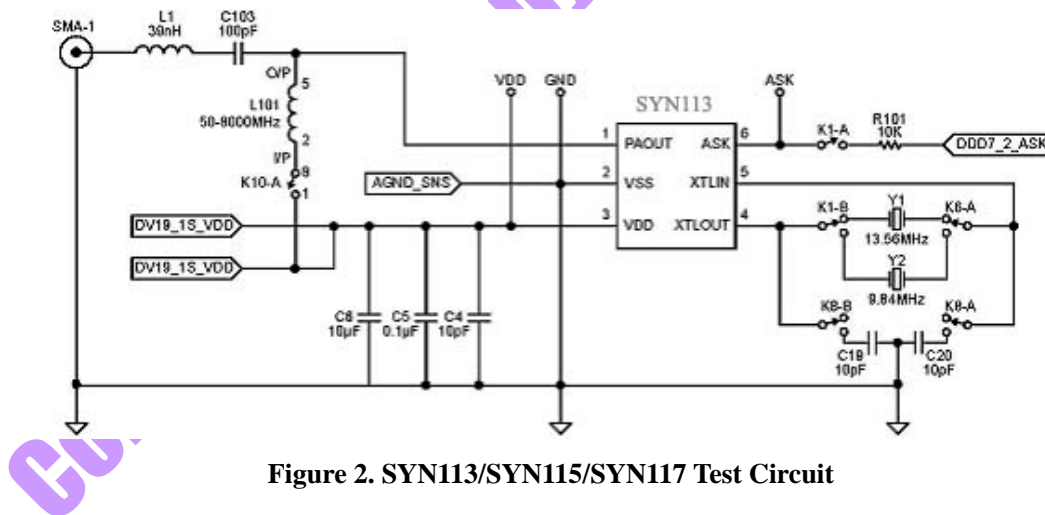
SMA-1

L1
39nH

C103
100pF

O/P
5
L101
50-9000MHz
2
I/P
9
K10-A
1

VDD
GND

SYN113

ASK

1 PAOUT
2 VSS
3 VDD

ASK 6
XTLIN 5
XTLOUT 4

K1-A
R101
10K
DDD7_2_ASK

AGND_SNS

DV19_1S_VDD
DV19_1S_VDD

K1-B
Y1
13.56MHz
K8-A
Y2
9.84MHz
K8-B
K8-A

C8
10µF
C5
0.1µF
C4
10pF

C19
10pF
C20
10pF

Figure 2. SYN113/SYN115/SYN117 Test Circuit